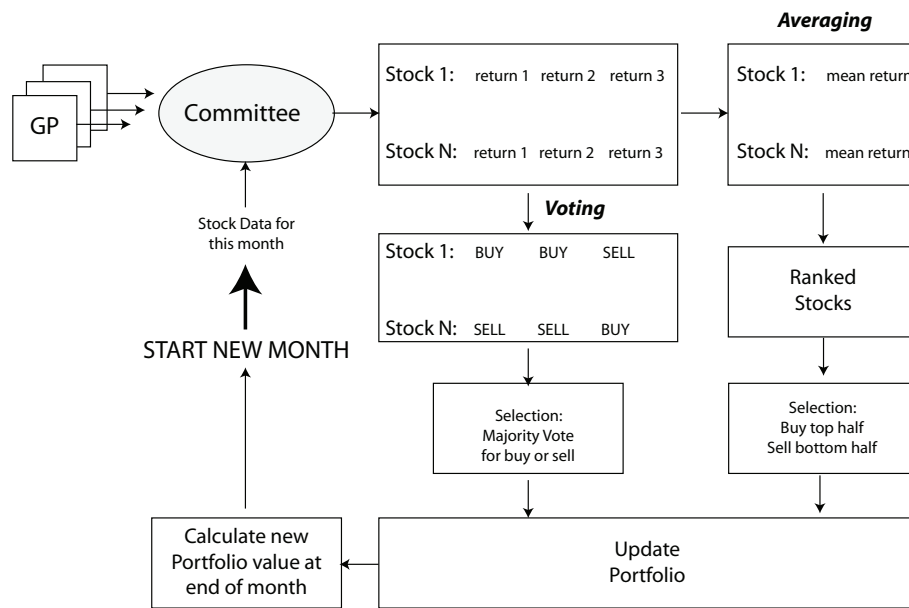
Averaging

GP

Committee

Stock 1: return 1 return 2 return 3

Stock N: return 1 return 2 return 3

Stock 1: mean return

Stock N: mean return

Stock Data for this month

Voting

Stock 1: BUY BUY SELL

Stock N: SELL SELL BUY

Ranked Stocks

START NEW MONTH

Selection: Majority Vote for buy or sell

Selection: Buy top half Sell bottom half

Calculate new Portfolio value at end of month

Update Portfolio